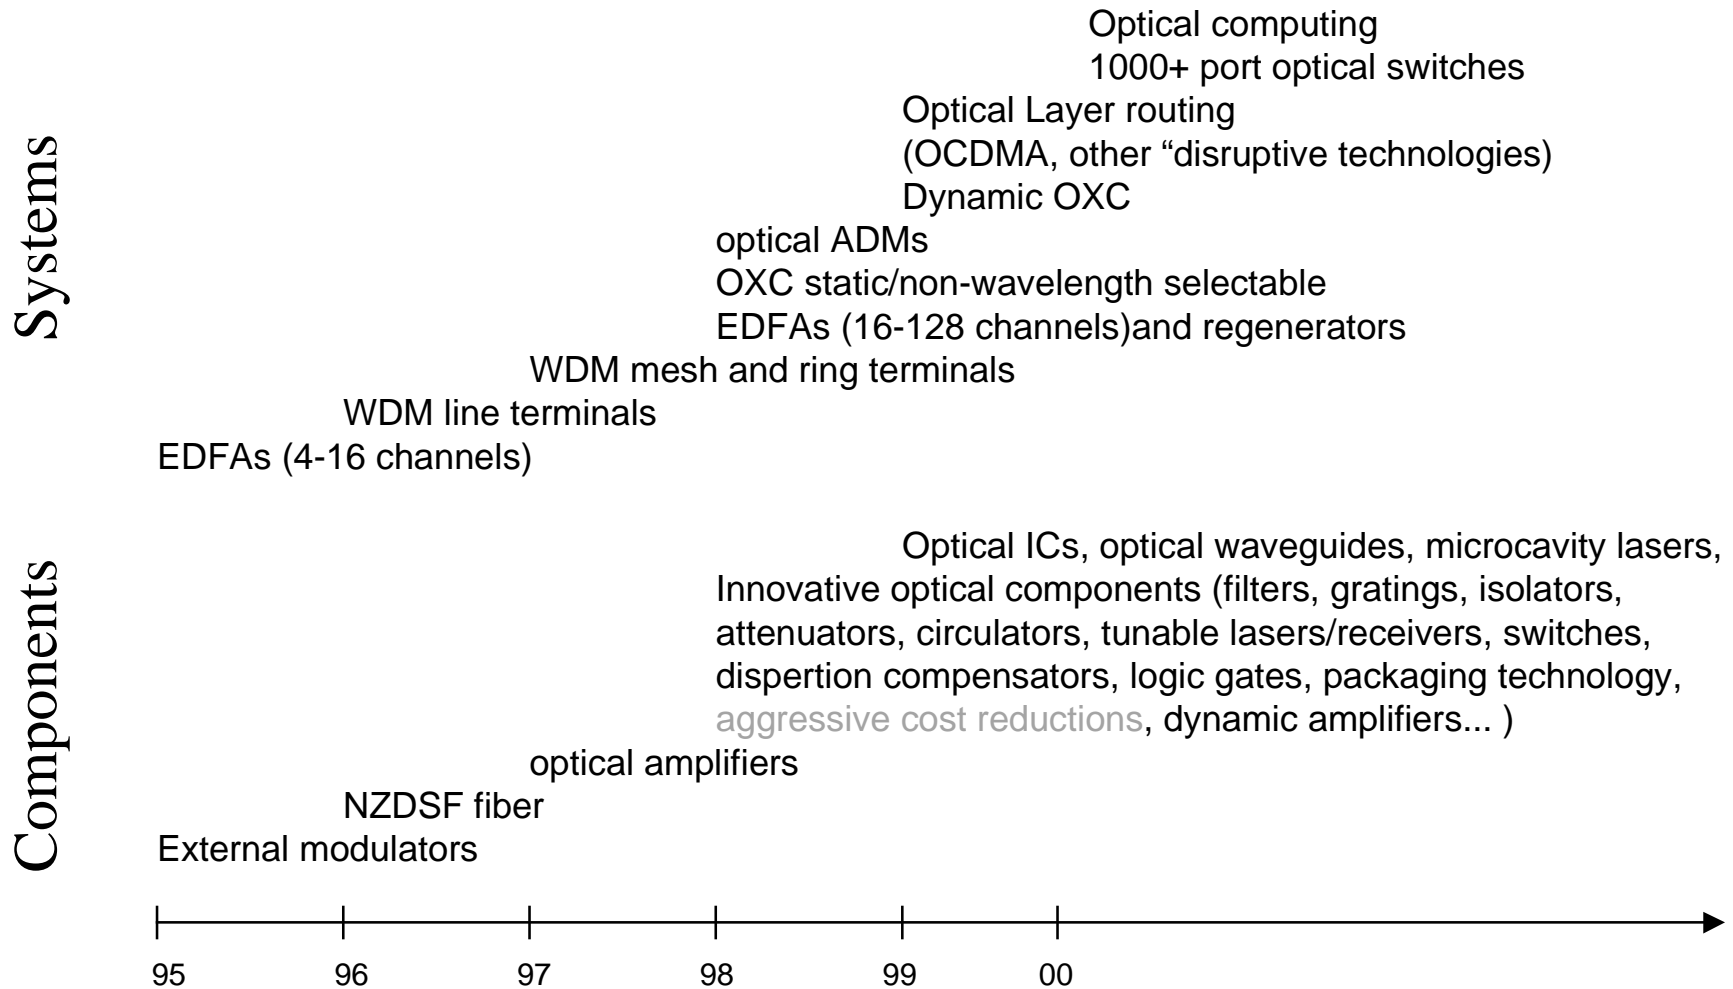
Systems

Optical computing
1000+ port optical switches

Optical Layer routing
(OCDMA, other “disruptive technologies)
Dynamic OXC

optical ADMs
OXC static/non-wavelength selectable
EDFAs (16-128 channels)and regenerators

WDM mesh and ring terminals

WDM line terminals

EDFAs (4-16 channels)

Components

Optical ICs, optical waveguides, microcavity lasers,

Innovative optical components (filters, gratings, isolators, attenuators, circulators, tunable lasers/receivers, switches, dispertion compensators, logic gates, packaging technology, aggressive cost reductions, dynamic amplifiers... )

optical amplifiers

NZDSF fiber

External modulators

95 96 97 98 99 00